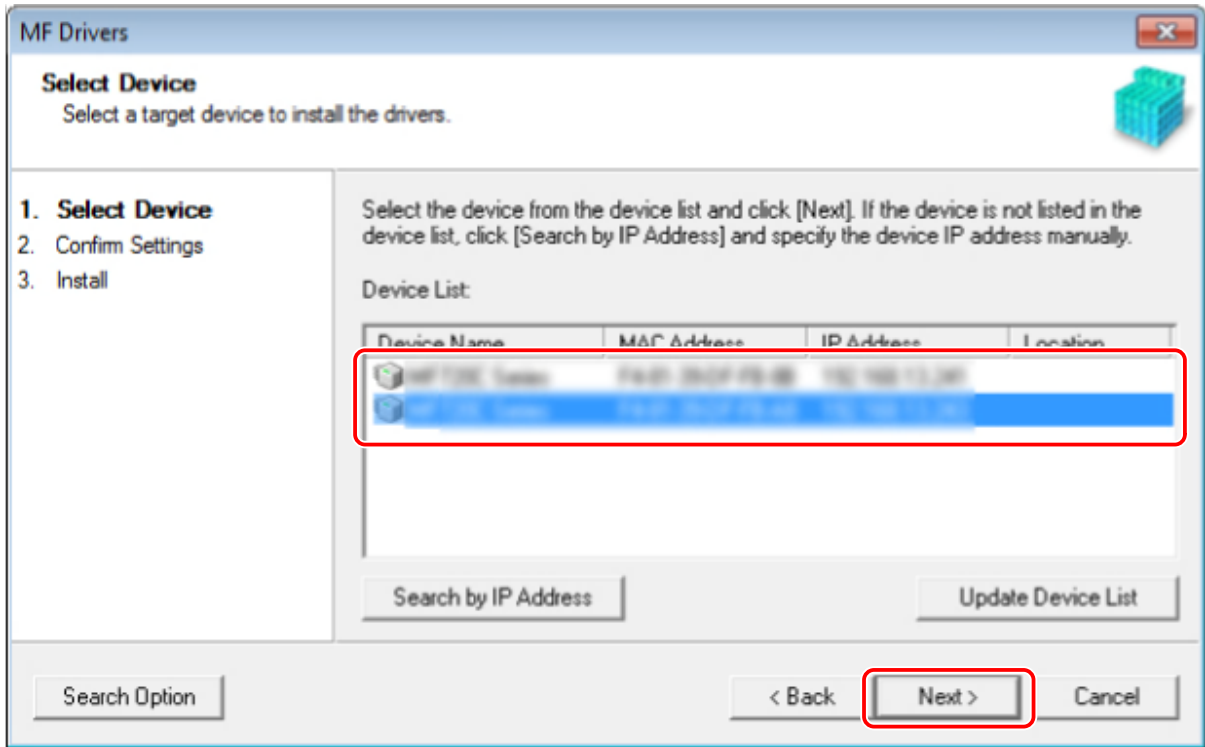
MF Drivers

Select Device
Select a target device to install the drivers.

1. Select Device
2. Confirm Settings
3. Install

Select the device from the device list and click [Next]. If the device is not listed in the device list, click [Search by IP Address] and specify the device IP address manually.

Device List:

| Device Name | MAC Address | IP Address | Location |
|---|---|---|---|
| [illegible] | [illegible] | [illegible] | |
| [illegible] | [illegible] | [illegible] | |

Search by IP Address

Update Device List

Search Option

< Back

Next >

Cancel